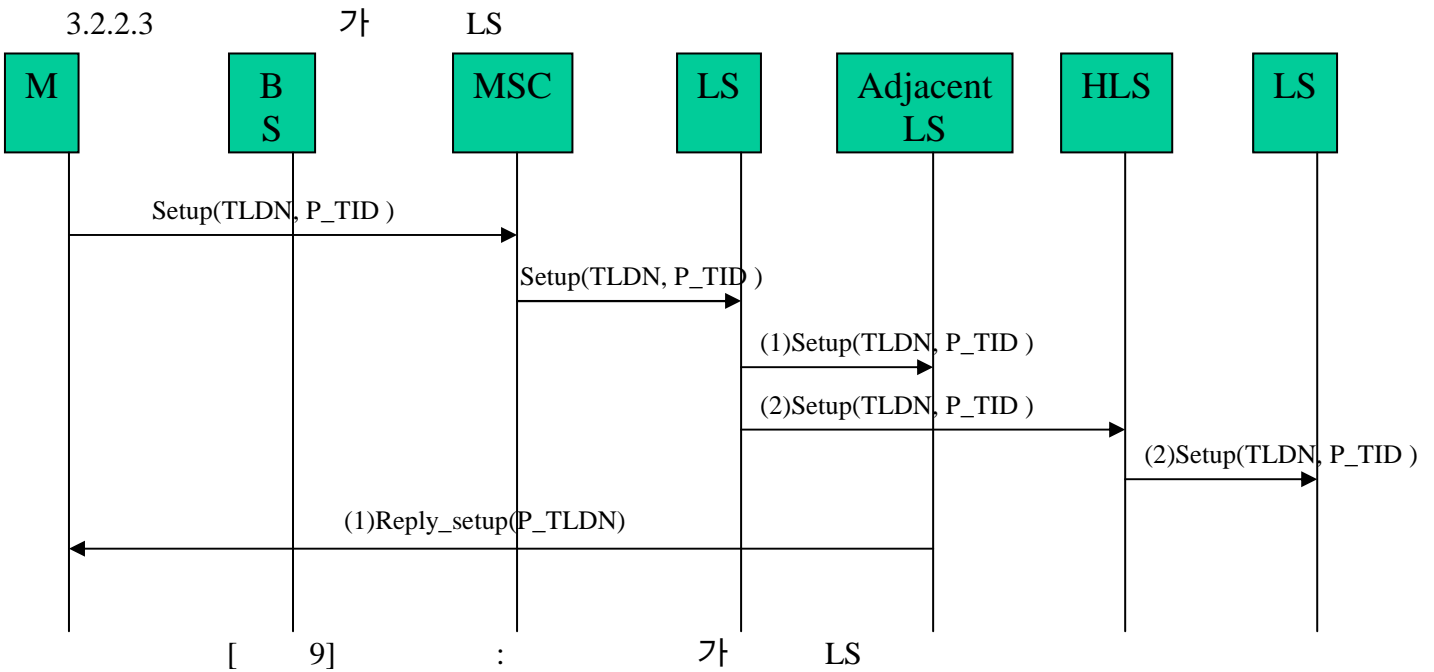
3.2.2.3 가 LS

M

BS

MSC

LS

Adjacent LS

HLS

LS

Setup(TLDN, P_TID )

Setup(TLDN, P_TID )

(1)Setup(TLDN, P_TID )

(2)Setup(TLDN, P_TID )

(2)Setup(TLDN, P_TID )

(1)Reply_setup(P_TLDN)

[ 9] : 가 LS